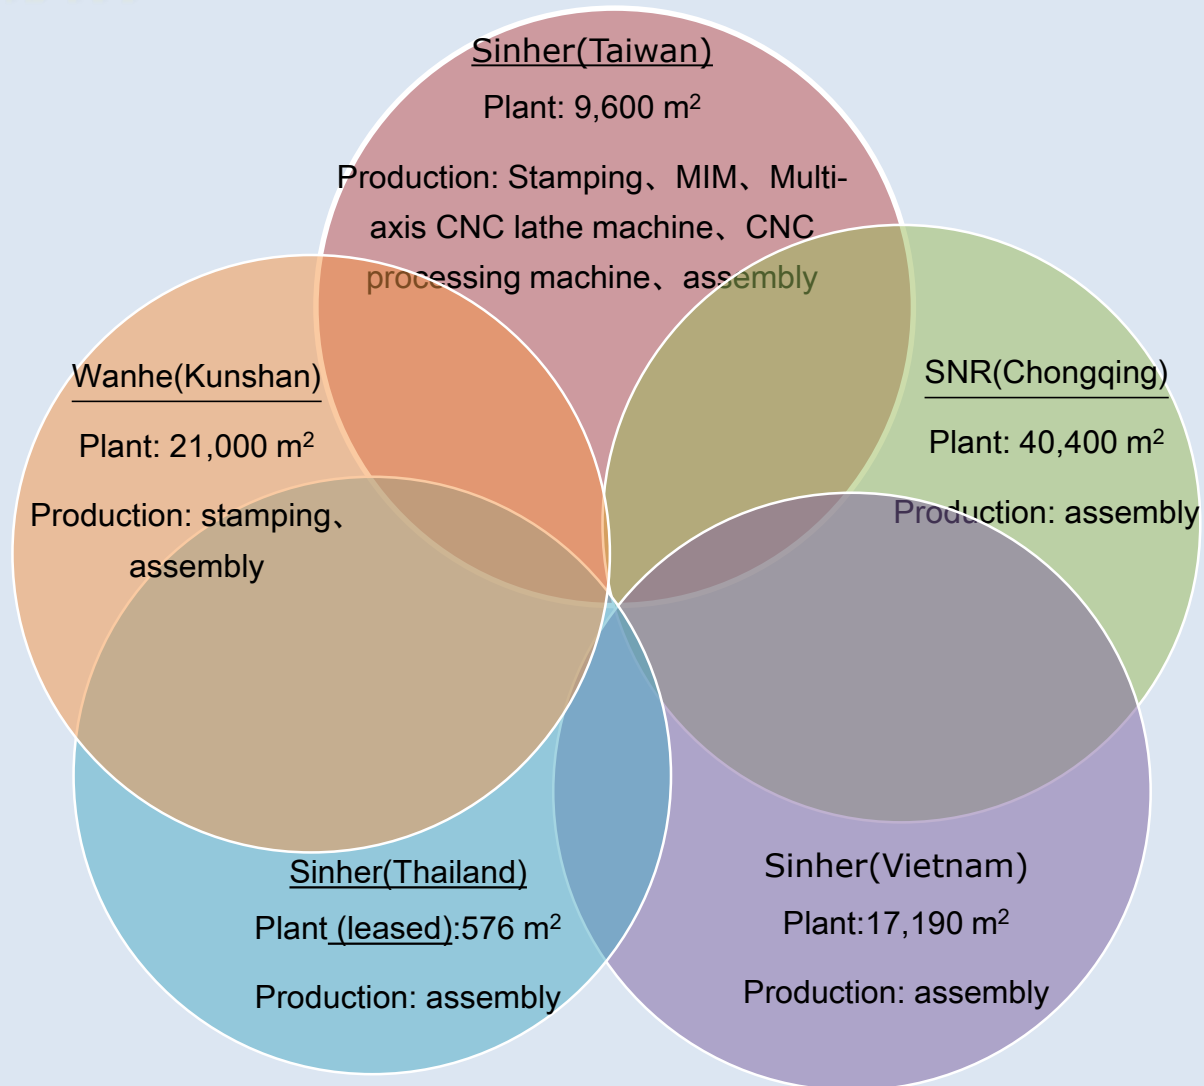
Sinher(Taiwan)

Plant: 9,600 m$^2$

Production: Stamping、MIM、Multi-axis CNC lathe machine、CNC processing machine、assembly

Wanhe(Kunshan)

Plant: 21,000 m$^2$

Production: stamping、assembly

SNR(Chongqing)

Plant: 40,400 m$^2$

Production: assembly

Sinher(Thailand)

Plant (leased):576 m$^2$

Production: assembly

Sinher(Vietnam)

Plant:17,190 m$^2$

Production: assembly